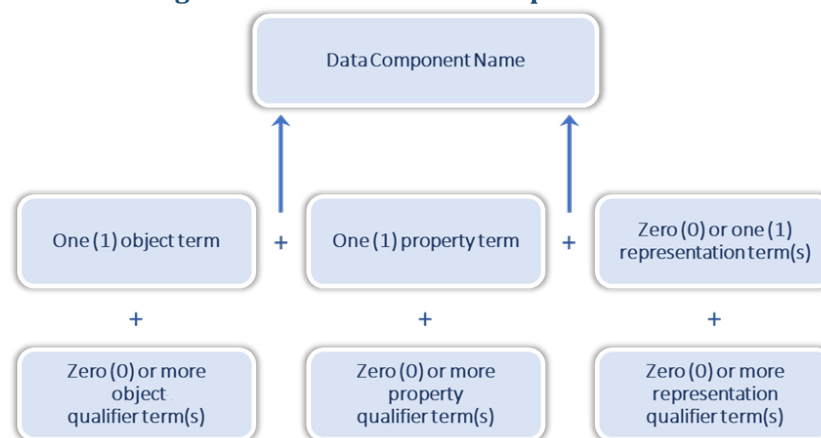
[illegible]

Data Component Name

One (1) object term

+

One (1) property term

+

Zero (0) or one (1) representation term(s)

+

+

+

Zero (0) or more object qualifier term(s)

Zero (0) or more property qualifier term(s)

Zero (0) or more representation qualifier term(s)